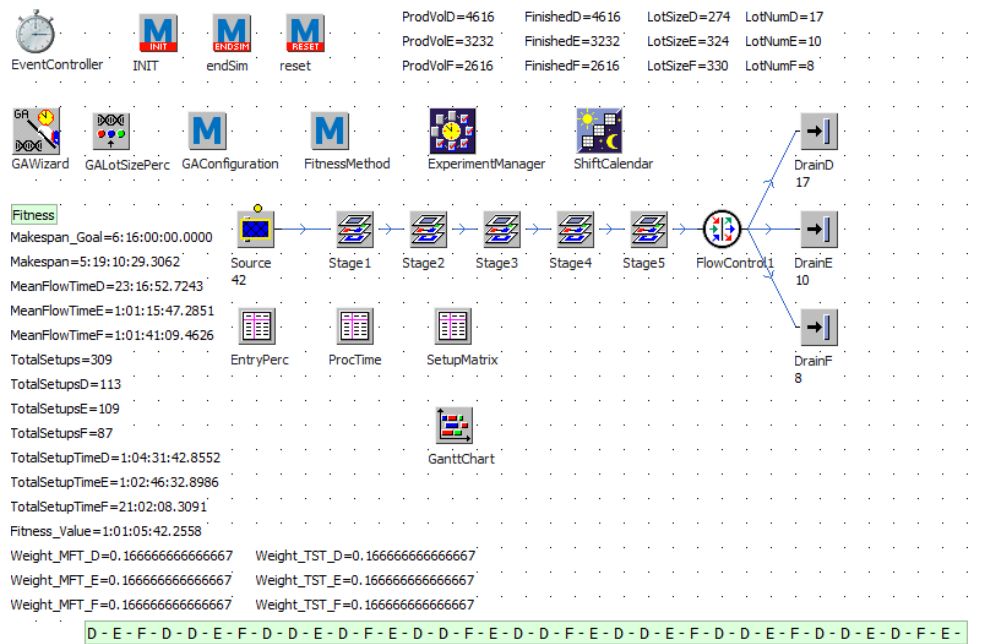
EventController INIT endSim reset

M INIT M ENDSIM M RESET

ProdVolD=4616 FinishedD=4616 LotSizeD=274 LotNumD=17
ProdVolE=3232 FinishedE=3232 LotSizeE=324 LotNumE=10
ProdVolF=2616 FinishedF=2616 LotSizeF=330 LotNumF=8

GAWizard GALotSizePerc GAConfiguration FitnessMethod ExperimentManager ShiftCalendar

Fitness
Makespan_Goal=6:16:00:00.0000
Makespan=5:19:10:29.3062
MeanFlowTimeD=23:16:52.7243
MeanFlowTimeE=1:01:15:47.2851
MeanFlowTimeF=1:01:41:09.4626
TotalSetups=309
TotalSetupsD=113
TotalSetupsE=109
TotalSetupsF=87
TotalSetupTimeD=1:04:31:42.8552
TotalSetupTimeE=1:02:46:32.8986
TotalSetupTimeF=21:02:08.3091
Fitness_Value=1:01:05:42.2558
Weight_MFT_D=0.166666666666667 Weight_TST_D=0.166666666666667
Weight_MFT_E=0.166666666666667 Weight_TST_E=0.166666666666667
Weight_MFT_F=0.166666666666667 Weight_TST_F=0.166666666666667

Source 42 Stage1 Stage2 Stage3 Stage4 Stage5 FlowControl1

DrainD 17
DrainE 10
DrainF 8

EntryPerc ProcTime SetupMatrix

GanttChart

D - E - F - D - D - E - F - D - D - E - D - F - E - D - D - F - E - D - D - F - E - D - D - E - F - D - E - F - D - D - E - D - F - E -